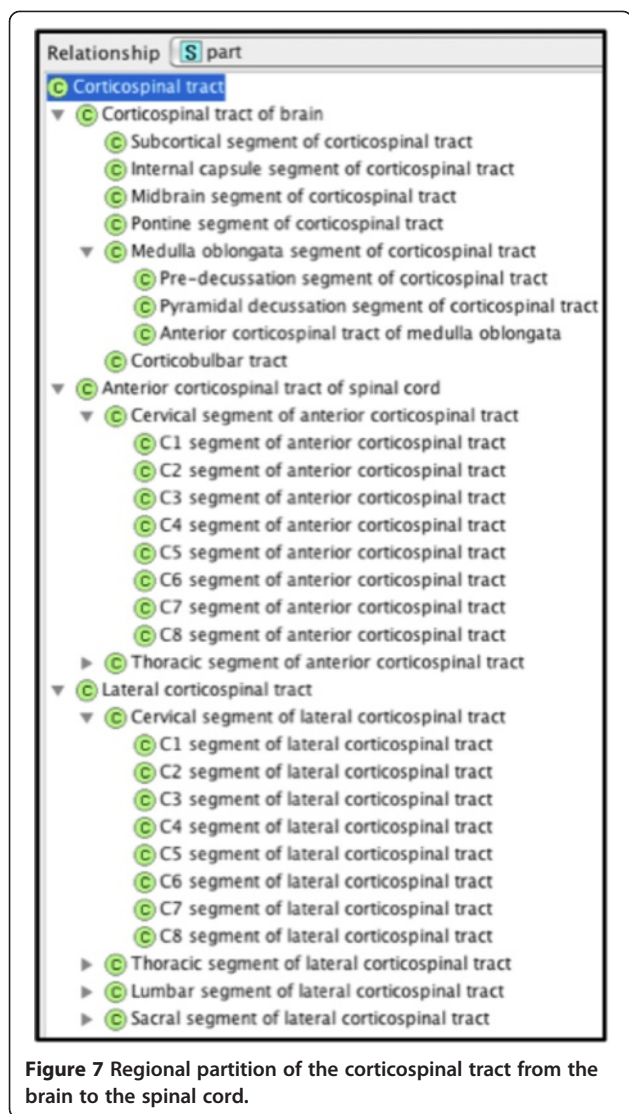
Relationship S part

C Corticospinal tract
C Corticospinal tract of brain
C Subcortical segment of corticospinal tract
C Internal capsule segment of corticospinal tract
C Midbrain segment of corticospinal tract
C Pontine segment of corticospinal tract
C Medulla oblongata segment of corticospinal tract
C Pre-decussation segment of corticospinal tract
C Pyramidal decussation segment of corticospinal tract
C Anterior corticospinal tract of medulla oblongata
C Corticobulbar tract
C Anterior corticospinal tract of spinal cord
C Cervical segment of anterior corticospinal tract
C C1 segment of anterior corticospinal tract
C C2 segment of anterior corticospinal tract
C C3 segment of anterior corticospinal tract
C C4 segment of anterior corticospinal tract
C C5 segment of anterior corticospinal tract
C C6 segment of anterior corticospinal tract
C C7 segment of anterior corticospinal tract
C C8 segment of anterior corticospinal tract
C Thoracic segment of anterior corticospinal tract
C Lateral corticospinal tract
C Cervical segment of lateral corticospinal tract
C C1 segment of lateral corticospinal tract
C C2 segment of lateral corticospinal tract
C C3 segment of lateral corticospinal tract
C C4 segment of lateral corticospinal tract
C C5 segment of lateral corticospinal tract
C C6 segment of lateral corticospinal tract
C C7 segment of lateral corticospinal tract
C C8 segment of lateral corticospinal tract
C Thoracic segment of lateral corticospinal tract
C Lumbar segment of lateral corticospinal tract
C Sacral segment of lateral corticospinal tract

**Figure 7** Regional partition of the corticospinal tract from the brain to the spinal cord.